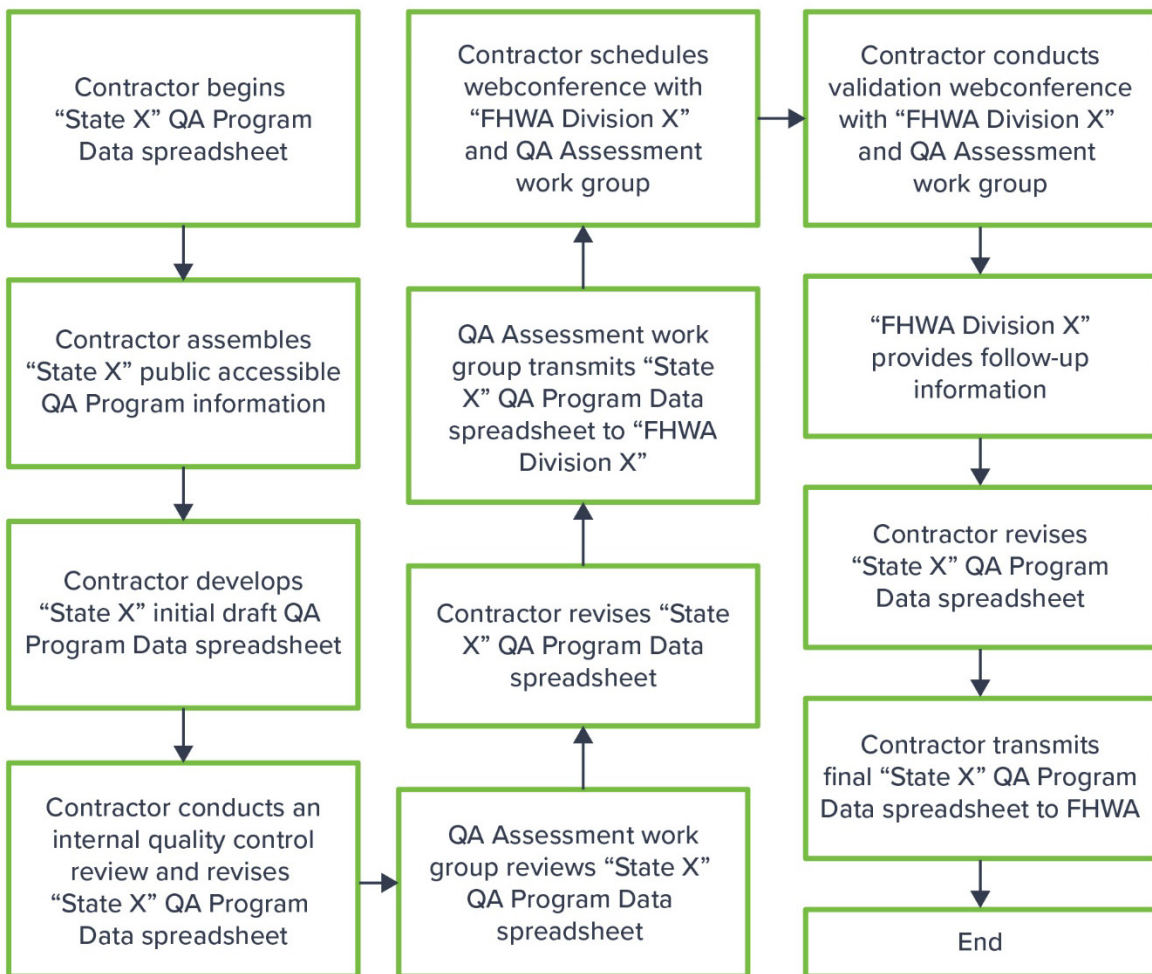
Contractor begins "State X" QA Program Data spreadsheet

Contractor assembles "State X" public accessible QA Program information

Contractor develops "State X" initial draft QA Program Data spreadsheet

Contractor conducts an internal quality control review and revises "State X" QA Program Data spreadsheet

QA Assessment work group reviews "State X" QA Program Data spreadsheet

Contractor revises "State X" QA Program Data spreadsheet

QA Assessment work group transmits "State X" QA Program Data spreadsheet to "FHWA Division X"

Contractor schedules webconference with "FHWA Division X" and QA Assessment work group

Contractor conducts validation webconference with "FHWA Division X" and QA Assessment work group

"FHWA Division X" provides follow-up information

Contractor revises "State X" QA Program Data spreadsheet

Contractor transmits final "State X" QA Program Data spreadsheet to FHWA

End